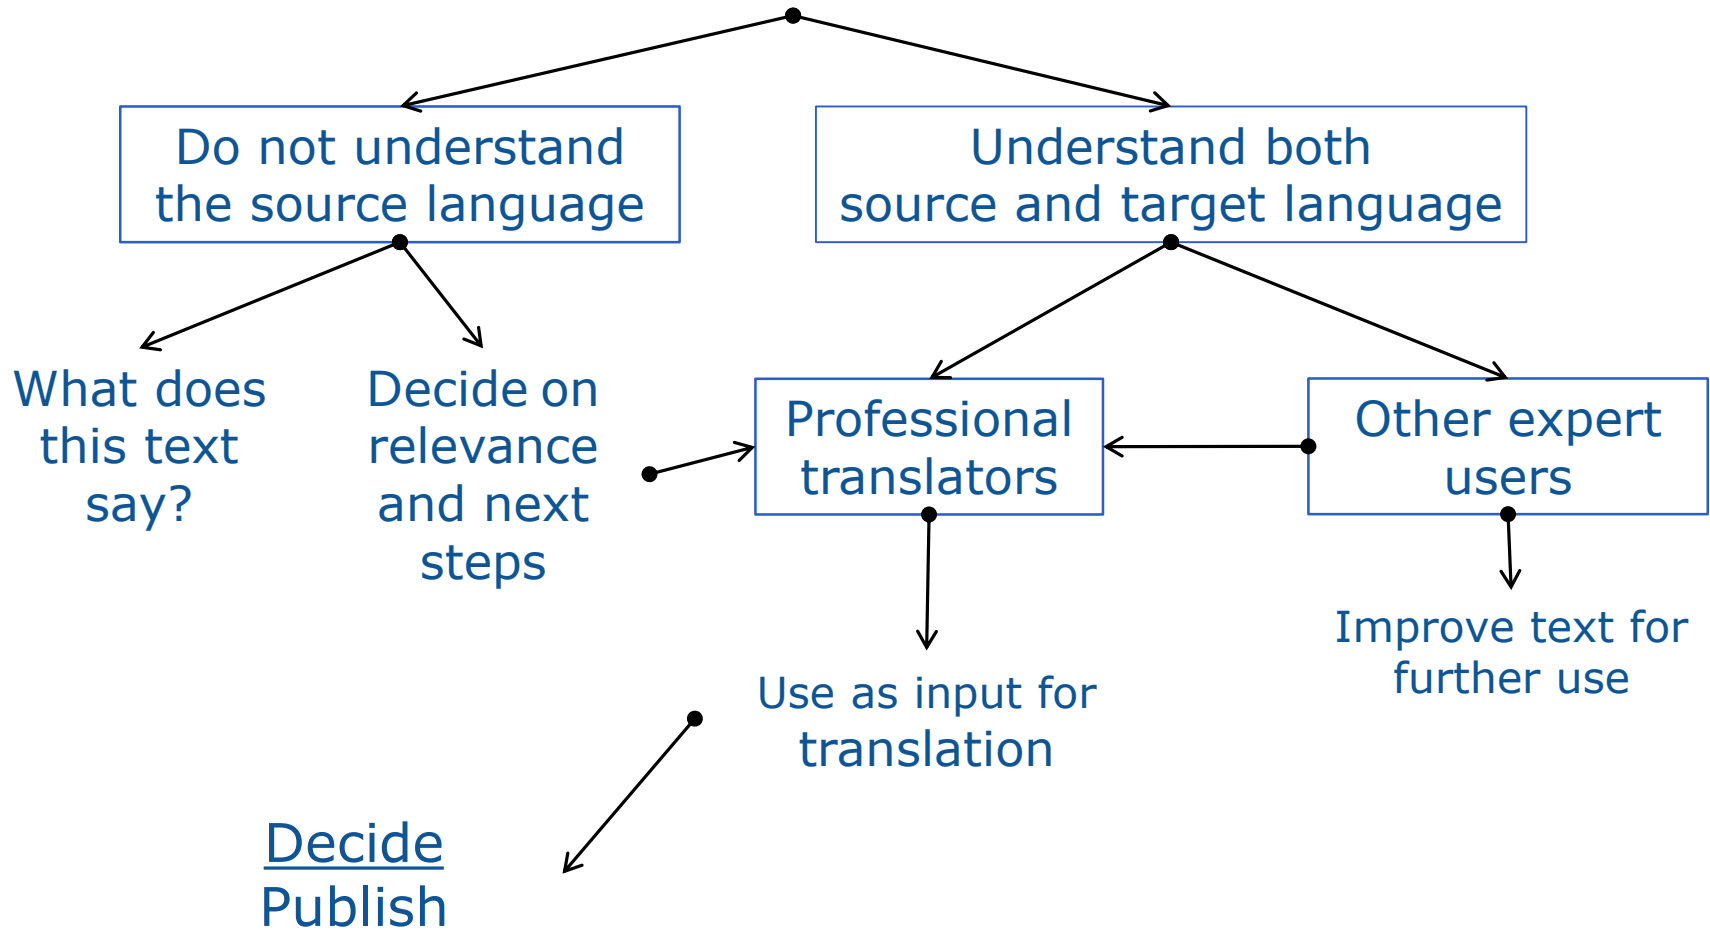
Do not understand the source language

Understand both source and target language

What does this text say?

Decide on relevance and next steps

Professional translators

Other expert users

Use as input for translation

Improve text for further use

Decide
Publish